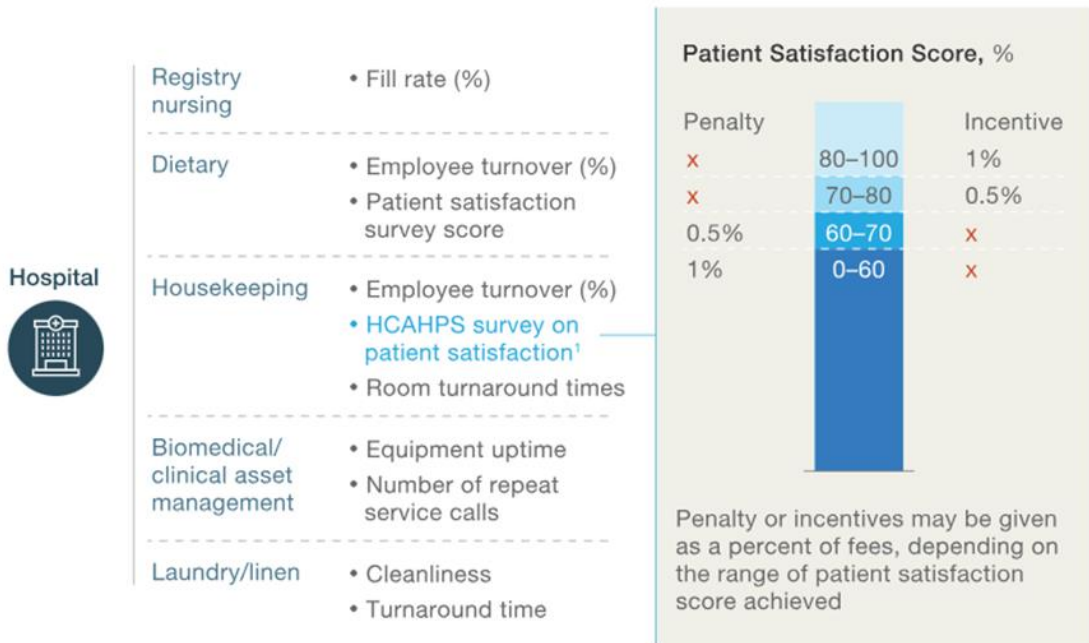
Hospital

Registry nursing
• Fill rate (%)

Dietary
• Employee turnover (%)
• Patient satisfaction survey score

Housekeeping
• Employee turnover (%)
• HCAHPS survey on patient satisfaction$^1$
• Room turnaround times

Biomedical/ clinical asset management
• Equipment uptime
• Number of repeat service calls

Laundry/linen
• Cleanliness
• Turnaround time

Patient Satisfaction Score, %

| Penalty | | Incentive |
|---|---|---|
| x | 80–100 | 1% |
| x | 70–80 | 0.5% |
| 0.5% | 60–70 | x |
| 1% | 0–60 | x |

Penalty or incentives may be given as a percent of fees, depending on the range of patient satisfaction score achieved